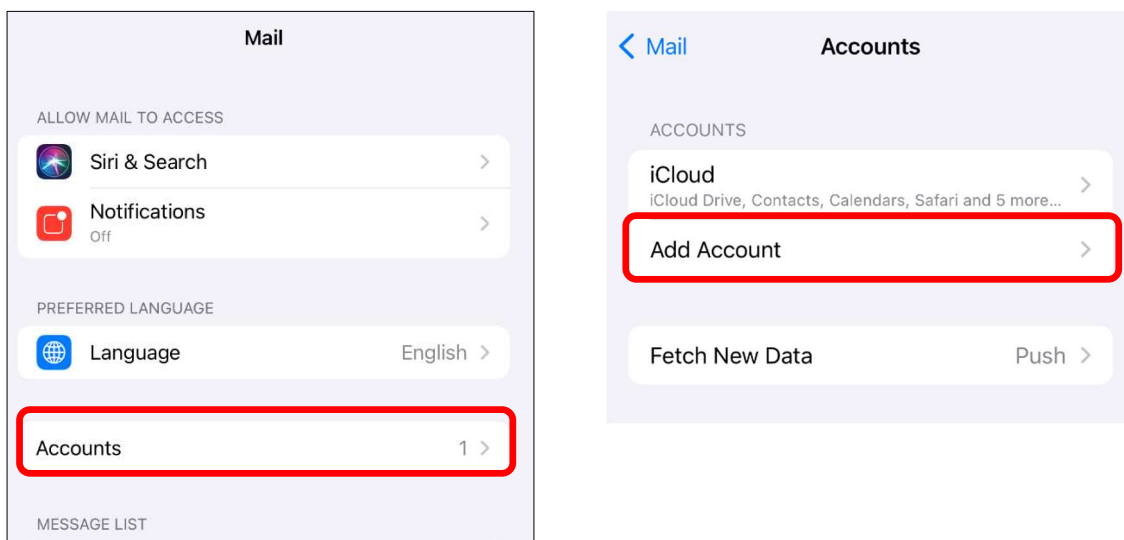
Mail

ALLOW MAIL TO ACCESS

Siri & Search

Notifications
Off

PREFERRED LANGUAGE

Language English

Accounts 1

MESSAGE LIST

Mail Accounts

ACCOUNTS

iCloud
iCloud Drive, Contacts, Calendars, Safari and 5 more...

Add Account

Fetch New Data Push